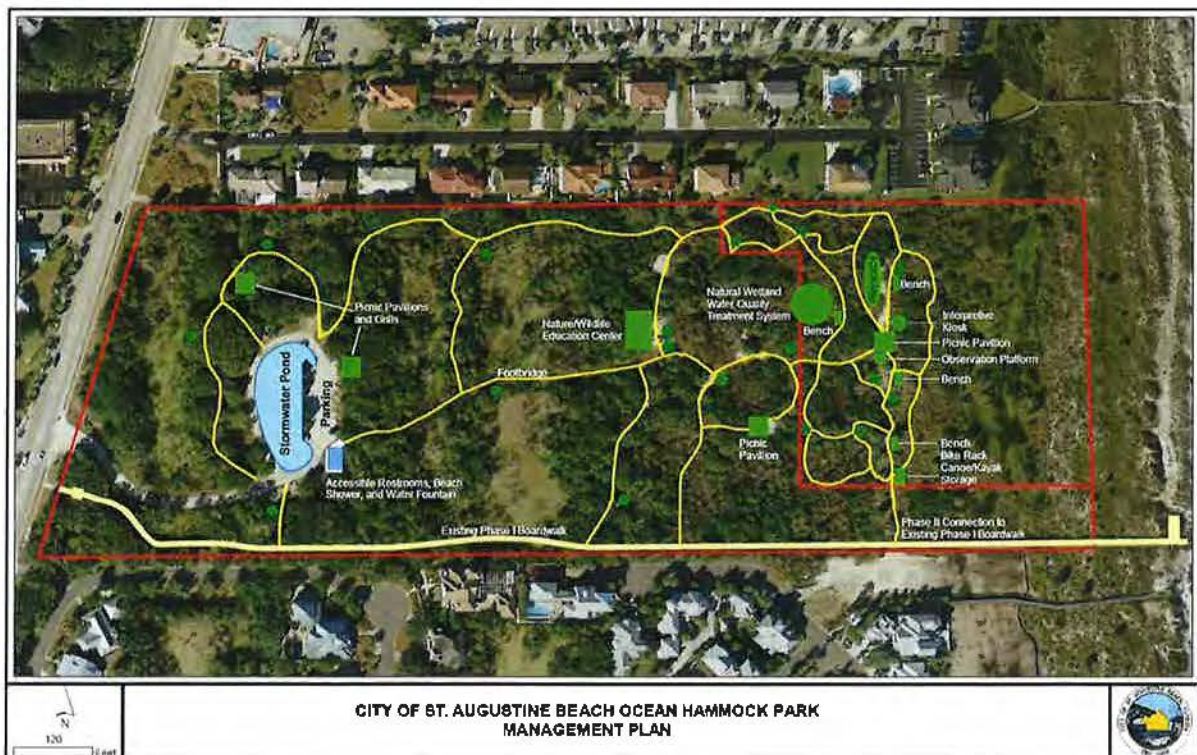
Picnic Pavilions and Grills

Stormwater Pond

Parking

Accessible Restrooms, Beach Shower, and Water Fountain

Footbridge

Nature/Wildlife Education Center

Natural Wetland Water Quality Treatment System

Bench

Bench

Interpretive Kiosk

Picnic Pavilion

Observation Platform

Bench

Picnic Pavilion

Bench

Bike Rack

Canoe/Kayak Storage

Existing Phase I Boardwalk

Phase II Connection to Existing Phase I Boardwalk

N

120

Feet

CITY OF ST. AUGUSTINE BEACH OCEAN HAMMOCK PARK MANAGEMENT PLAN